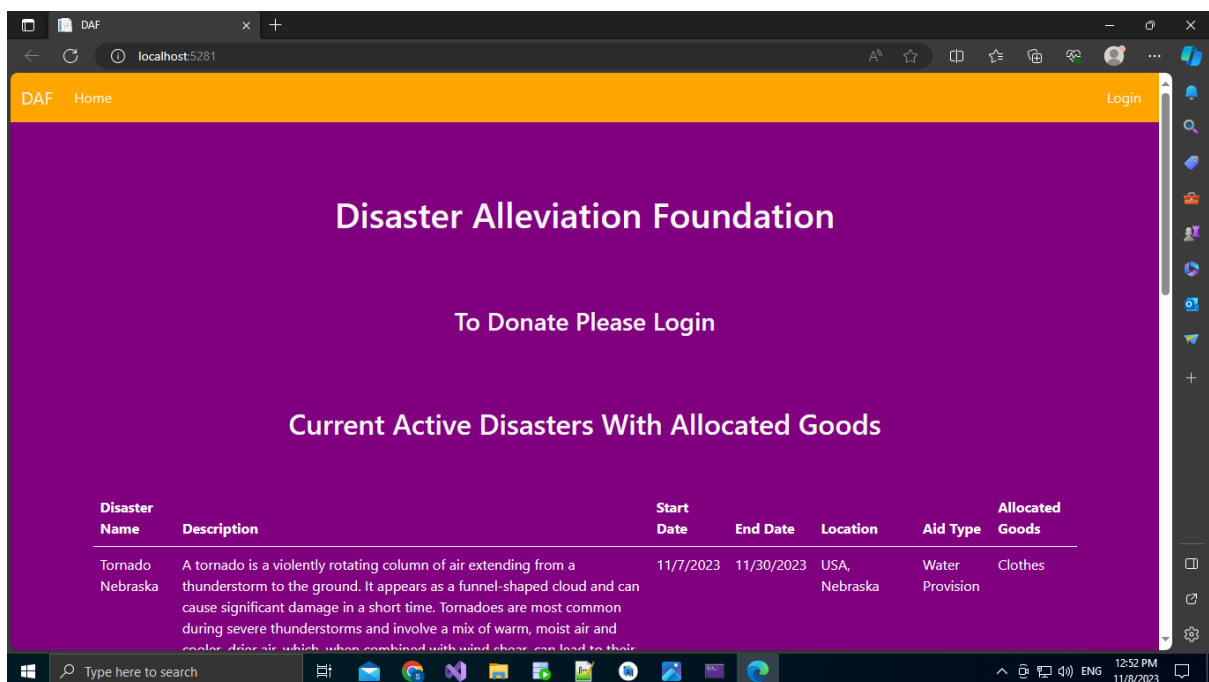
DAF

localhost:5281

DAF Home Login

Disaster Alleviation Foundation

To Donate Please Login

Current Active Disasters With Allocated Goods

| Disaster Name | Description | Start Date | End Date | Location | Aid Type | Allocated Goods |
|---|---|---|---|---|---|---|
| Tornado Nebraska | A tornado is a violently rotating column of air extending from a thunderstorm to the ground. It appears as a funnel-shaped cloud and can cause significant damage in a short time. Tornadoes are most common during severe thunderstorms and involve a mix of warm, moist air and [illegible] | 11/7/2023 | 11/30/2023 | USA, Nebraska | Water Provision | Clothes |

Type here to search

ENG 12:52 PM 11/8/2023